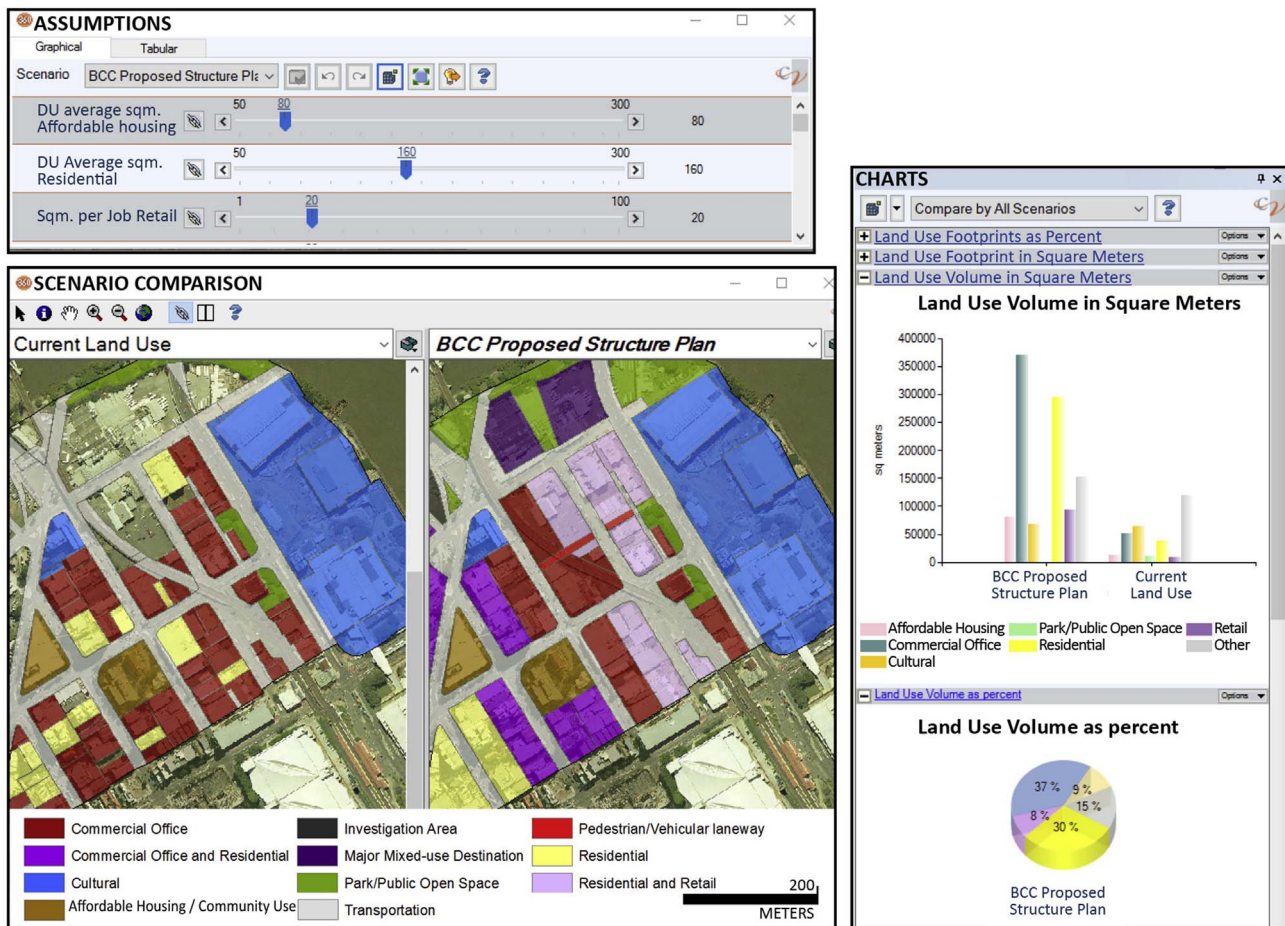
ASSUMPTIONS

Graphical | Tabular

Scenario BCC Proposed Structure Pla

DU average sqm. Affordable housing 50 80 300 80

DU Average sqm. Residential 50 160 300 160

Sqm. per Job Retail 1 20 100 20

SCENARIO COMPARISON

Current Land Use

BCC Proposed Structure Plan

| | | |
|---|---|---|
| Commercial Office | Investigation Area | Pedestrian/Vehicular laneway |
| Commercial Office and Residential | Major Mixed-use Destination | Residential |
| Cultural | Park/Public Open Space | Residential and Retail |
| Affordable Housing / Community Use | Transportation | |

200 METERS

CHARTS

Compare by All Scenarios

Land Use Footprints as Percent Options

Land Use Footprint in Square Meters Options

Land Use Volume in Square Meters Options

Land Use Volume in Square Meters

400000
350000
300000
250000
200000
150000
100000
50000
0

sq meters

BCC Proposed Structure Plan

Current Land Use

Affordable Housing Park/Public Open Space Retail
Commercial Office Residential Other
Cultural

Land Use Volume as percent Options

Land Use Volume as percent

37 % 9 % 15 % 8 % 30 %

BCC Proposed Structure Plan